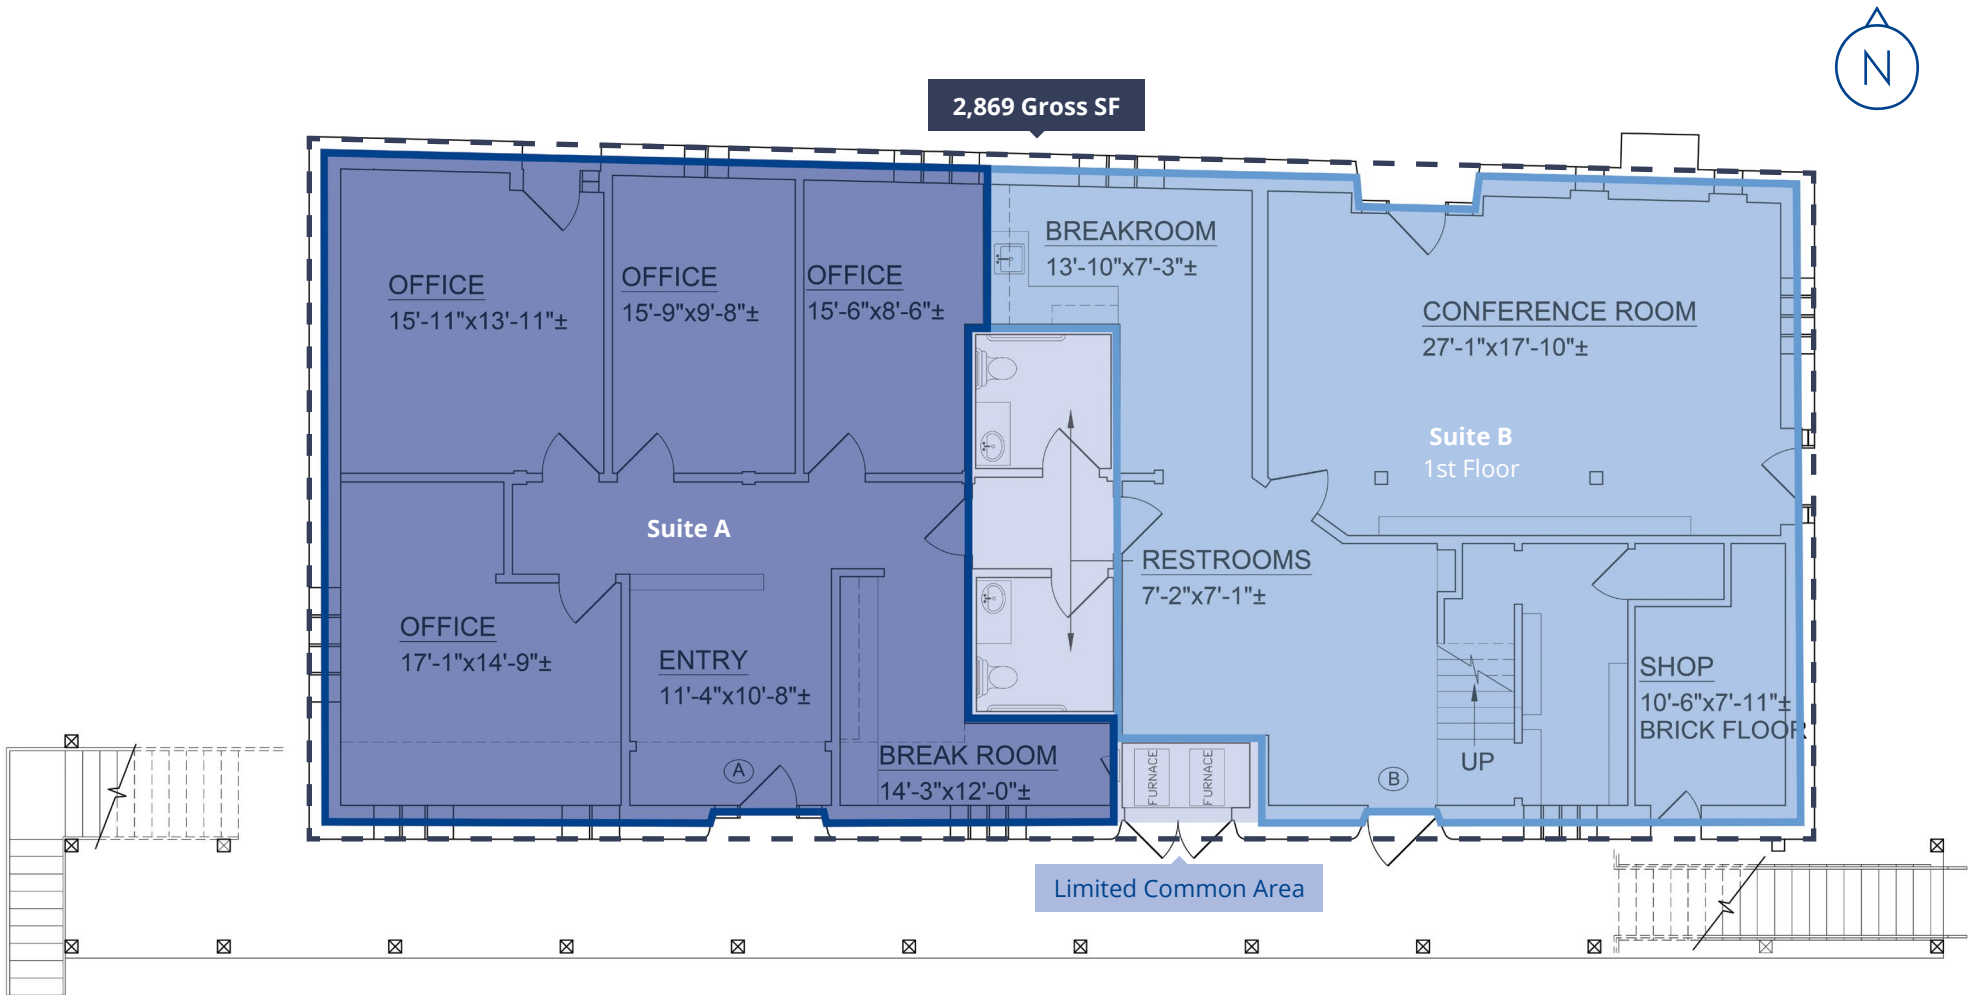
N

2,869 Gross SF

OFFICE
15'-11"x13'-11"±

OFFICE
15'-9"x9'-8"±

OFFICE
15'-6"x8'-6"±

BREAKROOM
13'-10"x7'-3"±

CONFERENCE ROOM
27'-1"x17'-10"±

Suite B
1st Floor

Suite A

RESTROOMS
7'-2"x7'-1"±

OFFICE
17'-1"x14'-9"±

ENTRY
11'-4"x10'-8"±

SHOP
10'-6"x7'-11"±
BRICK FLOOR

UP

A

B

BREAK ROOM
14'-3"x12'-0"±

FURNACE

FURNACE

Limited Common Area